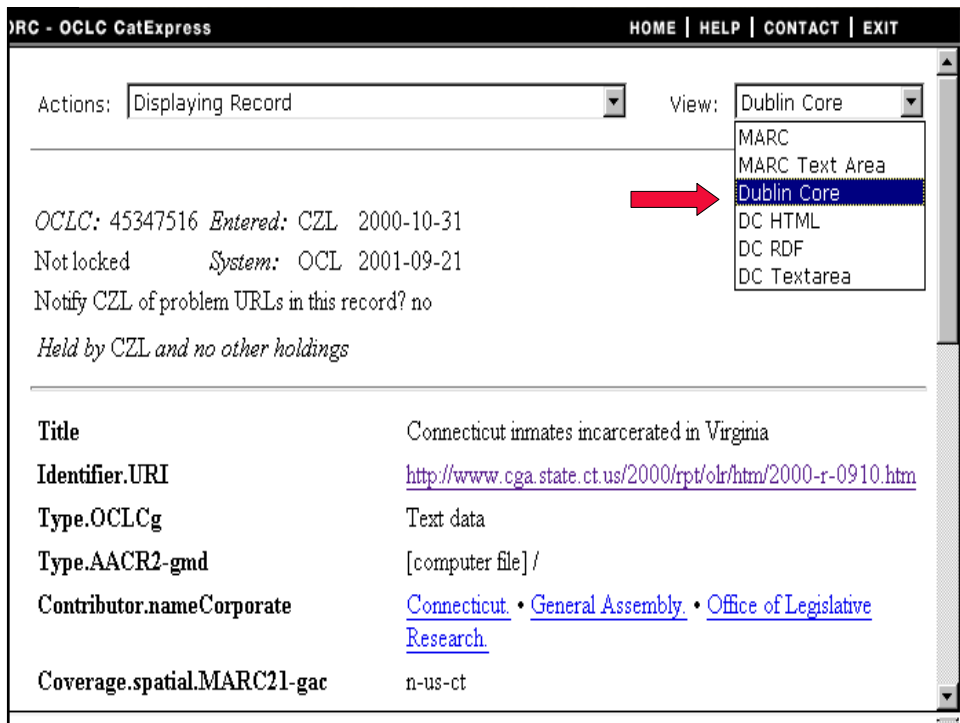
RC - OCLC CatExpress

HOME | HELP | CONTACT | EXIT

Actions: Displaying Record

View: Dublin Core

MARC
MARC Text Area
Dublin Core
DC HTML
DC RDF
DC Textarea

OCLC: 45347516 Entered: CZL 2000-10-31
Not locked System: OCL 2001-09-21
Notify CZL of problem URLs in this record? no
Held by CZL and no other holdings

| | |
|---|---|
| Title | Connecticut inmates incarcerated in Virginia |
| Identifier.URI | http://www.cga.state.ct.us/2000/rpt/olr/htm/2000-r-0910.htm |
| Type.OCLCg | Text data |
| Type.AACR2-gmd | [computer file] / |
| Contributor.nameCorporate | Connecticut. • General Assembly. • Office of Legislative Research. |
| Coverage.spatial.MARC21-gac | n-us-ct |